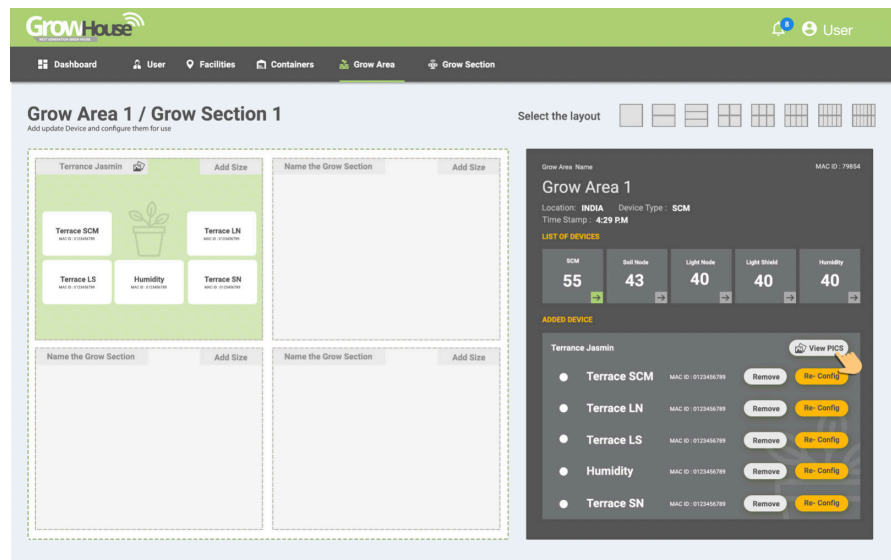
GrowHouse
NEXT GENERATION GREEN HOUSE

8 User

Dashboard User Facilities Containers Grow Area Grow Section

Grow Area 1 / Grow Section 1
Add update Device and configure them for use

Select the layout

Terrance Jasmin Add Size

Terrace SCM
MAC ID : 0123456789

Terrace LN
MAC ID : 0123456789

Terrace LS
MAC ID : 0123456789

Humidity
MAC ID : 0123456789

Terrace SN
MAC ID : 0123456789

Name the Grow Section Add Size

Name the Grow Section Add Size

Name the Grow Section Add Size

Grow Area Name MAC ID : 79854

Grow Area 1

Location: INDIA Device Type : SCM
Time Stamp : 4:29 P.M

LIST OF DEVICES

| SCM | Soil Node | Light Node | Light Shield | Humidity |
|---|---|---|---|---|
| 55 | 43 | 40 | 40 | 40 |

ADDED DEVICE

Terrance Jasmin View PICS

Terrace SCM MAC ID : 0123456789 Remove Re- Config

Terrace LN MAC ID : 0123456789 Remove Re- Config

Terrace LS MAC ID : 0123456789 Remove Re- Config

Humidity MAC ID : 0123456789 Remove Re- Config

Terrace SN MAC ID : 0123456789 Remove Re- Config